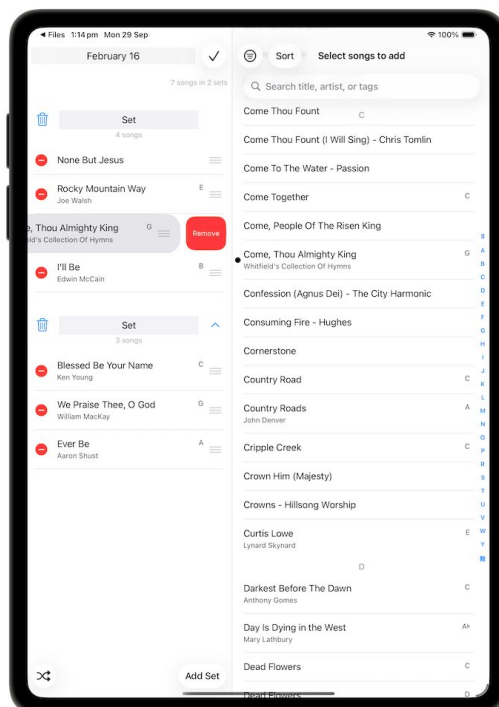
◀ Files 1:14 pm Mon 29 Sep

100%

February 16

7 songs in 2 sets

Set
4 songs

None But Jesus

Rocky Mountain Way
Joe Walsh
E

e, Thou Almighty King
ield's Collection Of Hymns
G

Remove

I'll Be
Edwin McCain
B

Set
3 songs

Blessed Be Your Name
Ken Young
C

We Praise Thee, O God
William MacKay
G

Ever Be
Aaron Shust
A

Add Set

Sort

Select songs to add

Search title, artist, or tags

Come Thou Fount
C

Come Thou Fount (I Will Sing) - Chris Tomlin

Come To The Water - Passion

Come Together
C

Come, People Of The Risen King

Come, Thou Almighty King
Whitfield's Collection Of Hymns
G

Confession (Agnus Dei) - The City Harmonic

Consuming Fire - Hughes

Cornerstone

Country Road
C

Country Roads
John Denver
A

Cripple Creek
C

Crown Him (Majesty)

Crowns - Hillsong Worship

Curtis Lowe
Lynard Skynard
E

D

Darkest Before The Dawn
Anthony Gomes
C

Day Is Dying in the West
Mary Lathbury
A♭

Dead Flowers
C

Dead Flowers
D

# A B C D E F G H I J K L M N O P Q R S T U V W X Y Z